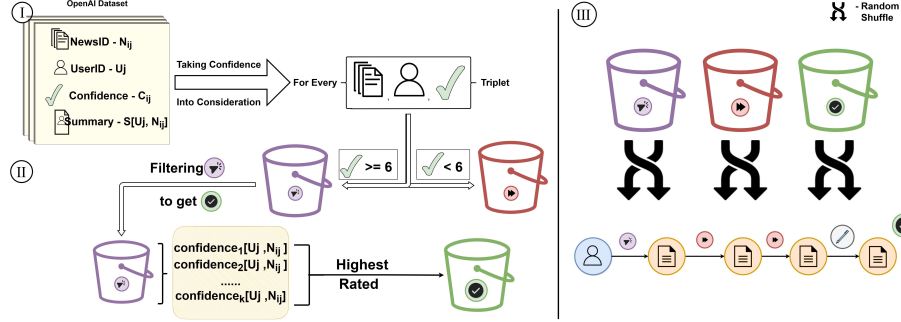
I

OpenAI Dataset

NewsID - $N_{ij}$

UserID - $U_j$

Confidence - $C_{ij}$

Summary - $S[U_j, N_{ij}]$

Taking Confidence

Into Consideration

For Every

, ,

Triplet

II

>= 6

< 6

Filtering

to get

confidence$_1$[$U_j$ ,$N_{ij}$ ]
confidence$_2$[$U_j$ ,$N_{ij}$ ]
......
confidence$_k$[$U_j$ ,$N_{ij}$]

Highest
Rated

III

- Random
Shuffle